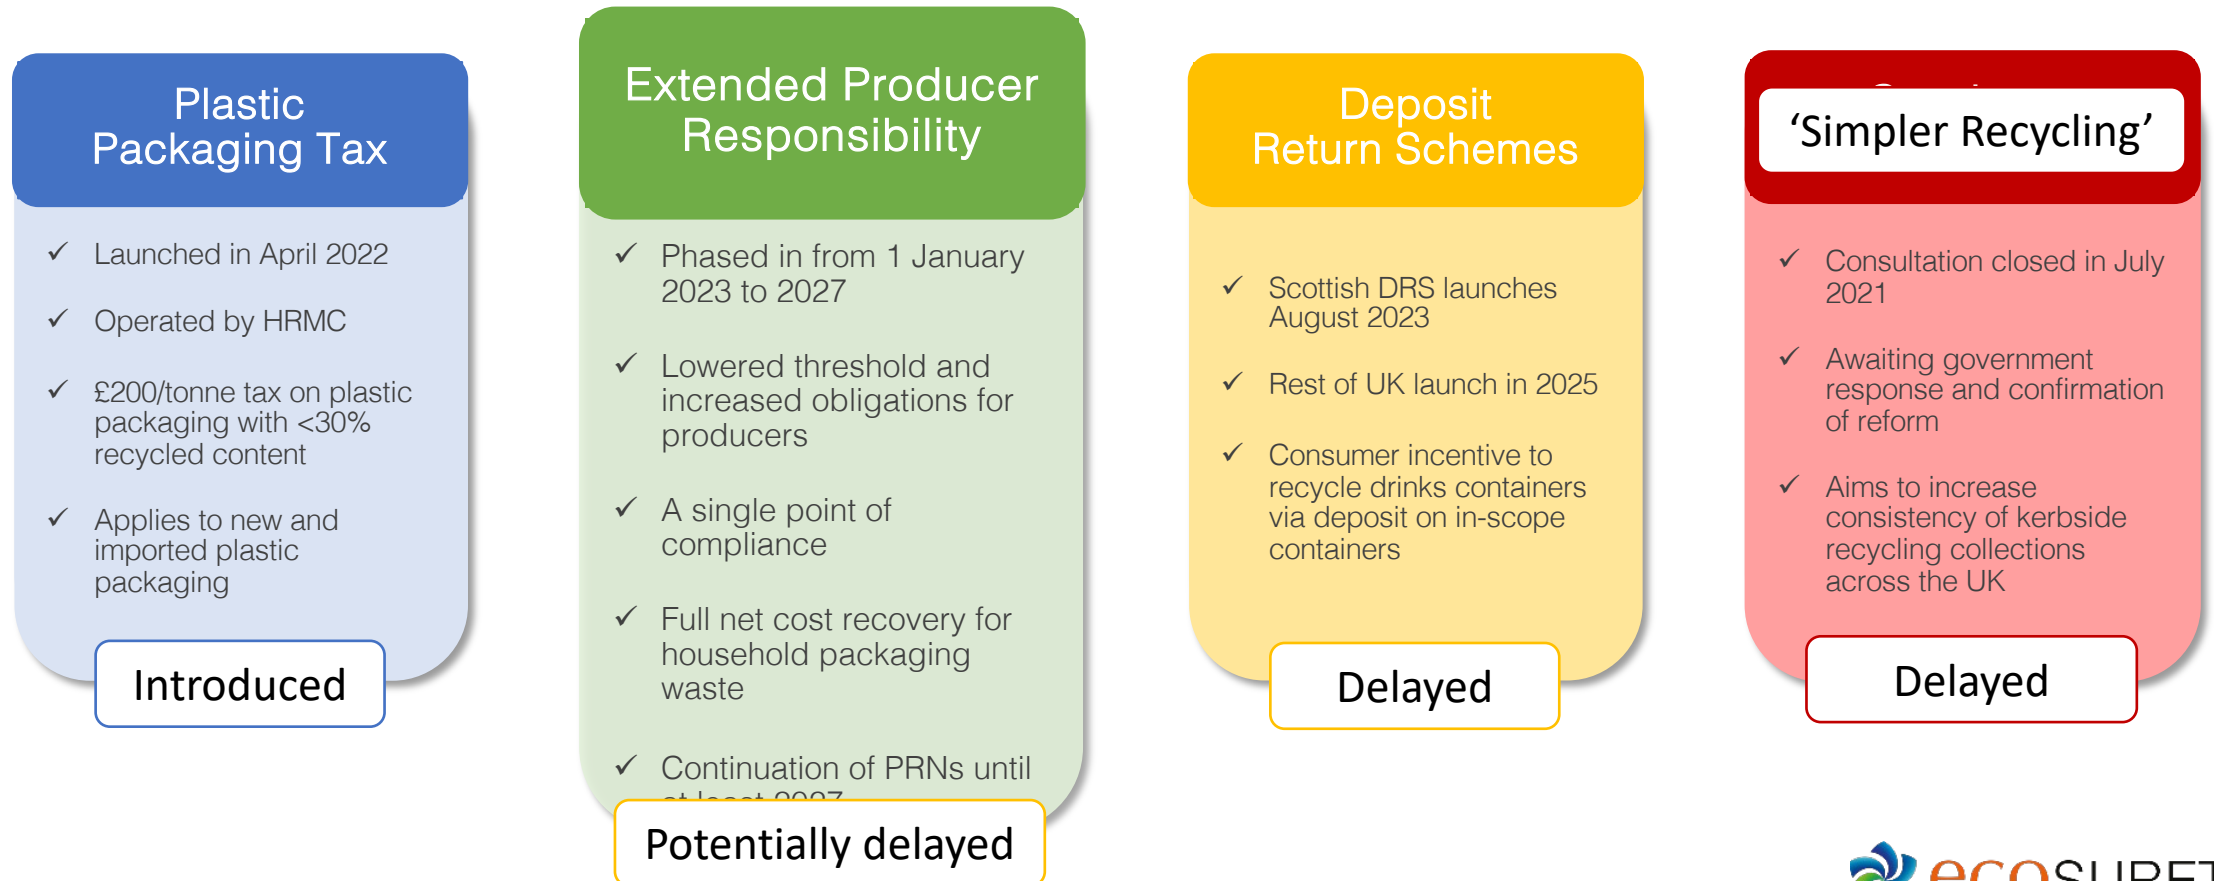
Plastic Packaging Tax

✓ Launched in April 2022

✓ Operated by HRMC

✓ £200/tonne tax on plastic packaging with <30% recycled content

✓ Applies to new and imported plastic packaging

Introduced

Extended Producer Responsibility

✓ Phased in from 1 January 2023 to 2027

✓ Lowered threshold and increased obligations for producers

✓ A single point of compliance

✓ Full net cost recovery for household packaging waste

✓ Continuation of PRNs until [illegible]

Potentially delayed

Deposit Return Schemes

✓ Scottish DRS launches August 2023

✓ Rest of UK launch in 2025

✓ Consumer incentive to recycle drinks containers via deposit on in-scope containers

Delayed

‘Simpler Recycling’

✓ Consultation closed in July 2021

✓ Awaiting government response and confirmation of reform

✓ Aims to increase consistency of kerbside recycling collections across the UK

Delayed

ecosuret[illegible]